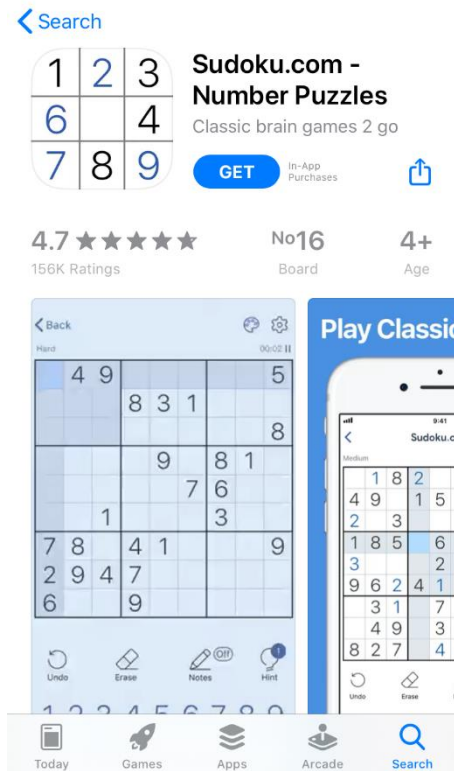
< Search

1 2 3
6 4
7 8 9

Sudoku.com - Number Puzzles
Classic brain games 2 go
GET
In-App Purchases

4.7 ★★★★★
156K Ratings

No16
Board

4+
Age

< Back
Hard
00:02

| | 4 | 9 | | | | | | 5 |
|---|---|---|---|---|---|---|---|---|
| | | | 8 | 3 | 1 | | | |
| | | | | | | | | 8 |
| | | | | 9 | | 8 | 1 | |
| | | | | | 7 | 6 | | |
| | | 1 | | | | 3 | | |
| 7 | 8 | | 4 | 1 | | | | 9 |
| 2 | 9 | 4 | 7 | | | | | |
| 6 | | | 9 | | | | | |

Undo
Erase
Off
Notes
1
Hint

Play Classic
9:41
<
Sudoku.c
Medium

Undo
Erase

Today
Games
Apps
Arcade
Search